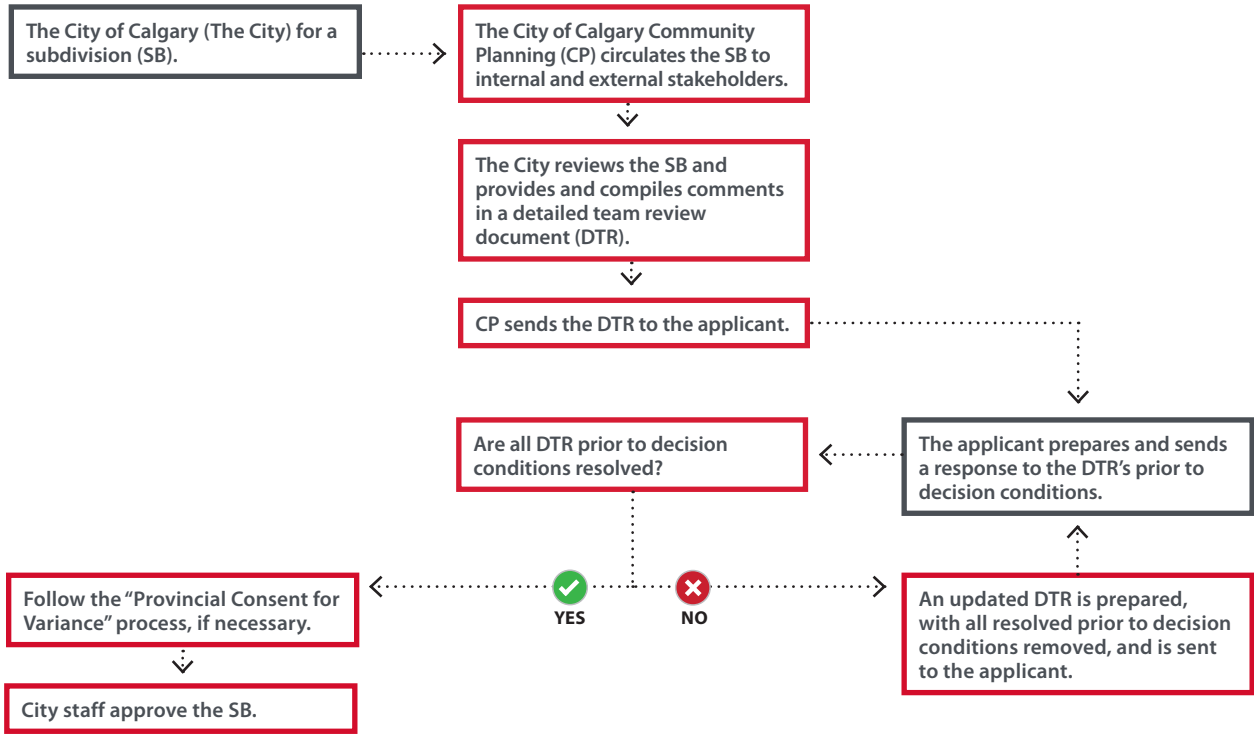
The City of Calgary (The City) for a subdivision (SB).

The City of Calgary Community Planning (CP) circulates the SB to internal and external stakeholders.

The City reviews the SB and provides and compiles comments in a detailed team review document (DTR).

CP sends the DTR to the applicant.

The applicant prepares and sends a response to the DTR's prior to decision conditions.

Are all DTR prior to decision conditions resolved?

YES

NO

An updated DTR is prepared, with all resolved prior to decision conditions removed, and is sent to the applicant.

Follow the "Provincial Consent for Variance" process, if necessary.

City staff approve the SB.